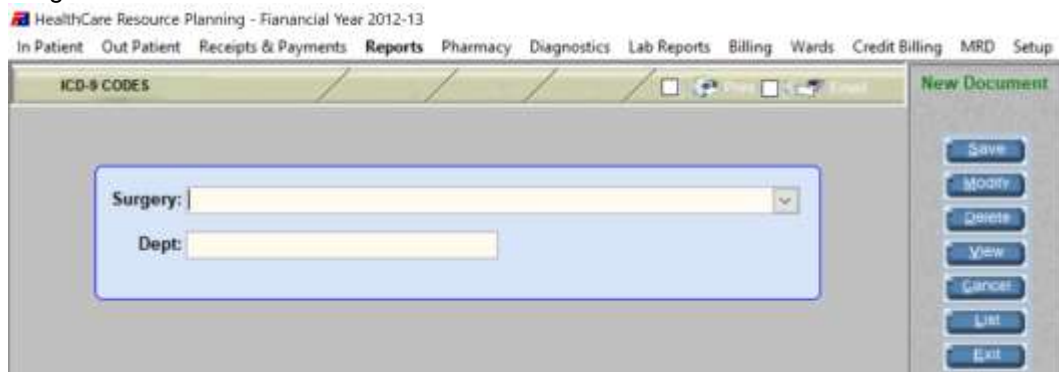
HealthCare Resource Planning - Fianancial Year 2012-13

In Patient Out Patient Receipts & Payments Reports Pharmacy Diagnostics Lab Reports Billing Wards Credit Billing MRD Setup

ICD-9 CODES

Print

Email

New Document

Surgery:

Dept:

Save

Modify

Delete

View

Cancel

List

Exit